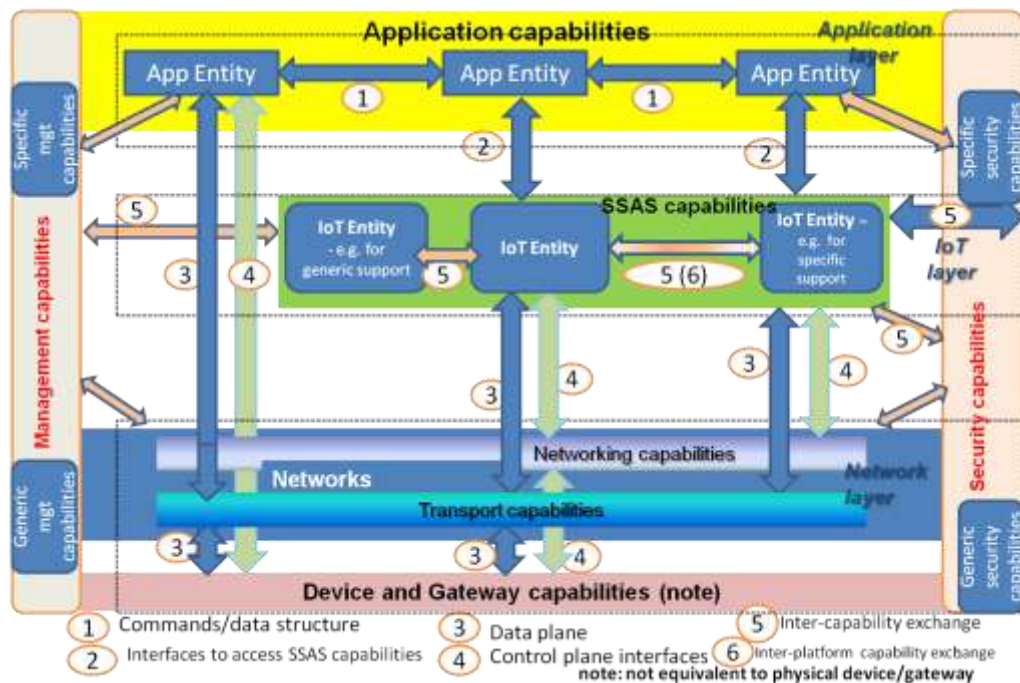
Application capabilities

Application layer

App Entity

App Entity

App Entity

1

1

2

2

Specific mgt capabilities

Specific security capabilities

SSAS capabilities

5

IoT Entity - e.g. for generic support

5

IoT Entity

5 (6)

IoT Entity - e.g. for specific support

5

IoT layer

3

4

Management capabilities

Security capabilities

3

4

3

4

5

Networking capabilities

Networks

Network layer

Transport capabilities

Generic mgt capabilities

Generic security capabilities

3

3

4

Device and Gateway capabilities (note)

1 Commands/data structure

2 Interfaces to access SSAS capabilities

3 Data plane

4 Control plane interfaces

5 Inter-capability exchange

6 Inter-platform capability exchange

note: not equivalent to physical device/gateway